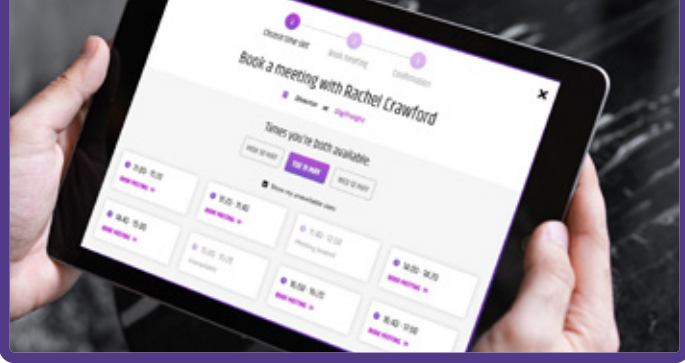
Choose time slot
Book meeting
Confirmation
Book a meeting with Rachel Crawford
Director at DigiInsights
×
Times you're both available
MON 18 MAY
TUE 19 MAY
WED 20 MAY
Show my unavailable slots
11:20 - 11:35
BOOK MEETING »
11:20 - 11:40
BOOK MEETING »
14:40 - 15:20
BOOK MEETING »
11:40 - 11:50
Unavailable
11:30 - 12:50
Meeting booked
16:00 - 16:20
BOOK MEETING »
15:00 - 16:20
BOOK MEETING »
16:40 - 17:00
BOOK MEETING »